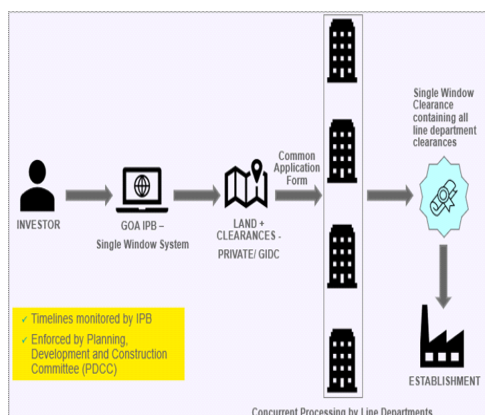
INVESTOR

GOA IPB – Single Window System

LAND + CLEARANCES - PRIVATE/ GIDC

Common Application Form

Single Window Clearance containing all line department clearances

ESTABLISHMENT

✓ Timelines monitored by IPB
✓ Enforced by Planning, Development and Construction Committee (PDCC)

Concurrent Processing by Line Departments